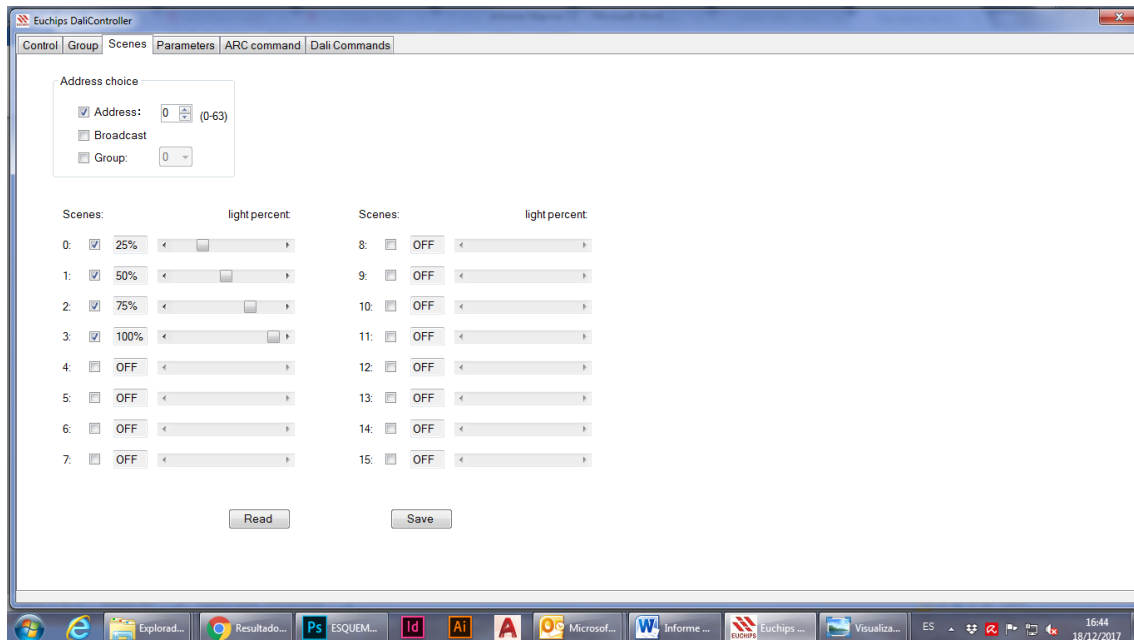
Euchips DaliController

Control | Group | Scenes | Parameters | ARC command | Dali Commands

Address choice
Address: 0 (0-63)
Broadcast
Group: 0

Scenes: light percent:
0: 25%
1: 50%
2: 75%
3: 100%
4: OFF
5: OFF
6: OFF
7: OFF

Scenes: light percent:
8: OFF
9: OFF
10: OFF
11: OFF
12: OFF
13: OFF
14: OFF
15: OFF

Read
Save

Explorad... Resultado... ESQUEM... Microsof... Informe ... Euchips ... Visualiza... ES 16:44 18/12/2017